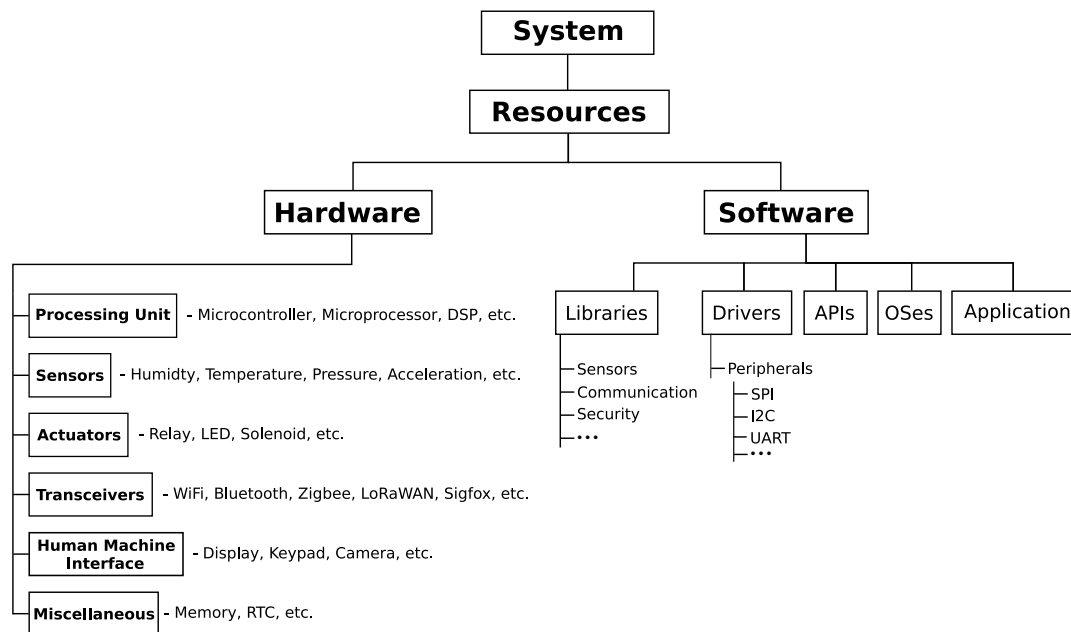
System

Resources

Hardware

Software

Processing Unit - Microcontroller, Microprocessor, DSP, etc.

Sensors - Humidty, Temperature, Pressure, Acceleration, etc.

Actuators - Relay, LED, Solenoid, etc.

Transceivers - WiFi, Bluetooth, Zigbee, LoRaWAN, Sigfox, etc.

Human Machine Interface - Display, Keypad, Camera, etc.

Miscellaneous - Memory, RTC, etc.

Libraries
Sensors
Communication
Security
...

Drivers
Peripherals
SPI
I2C
UART
...

APIs

OSes

Application